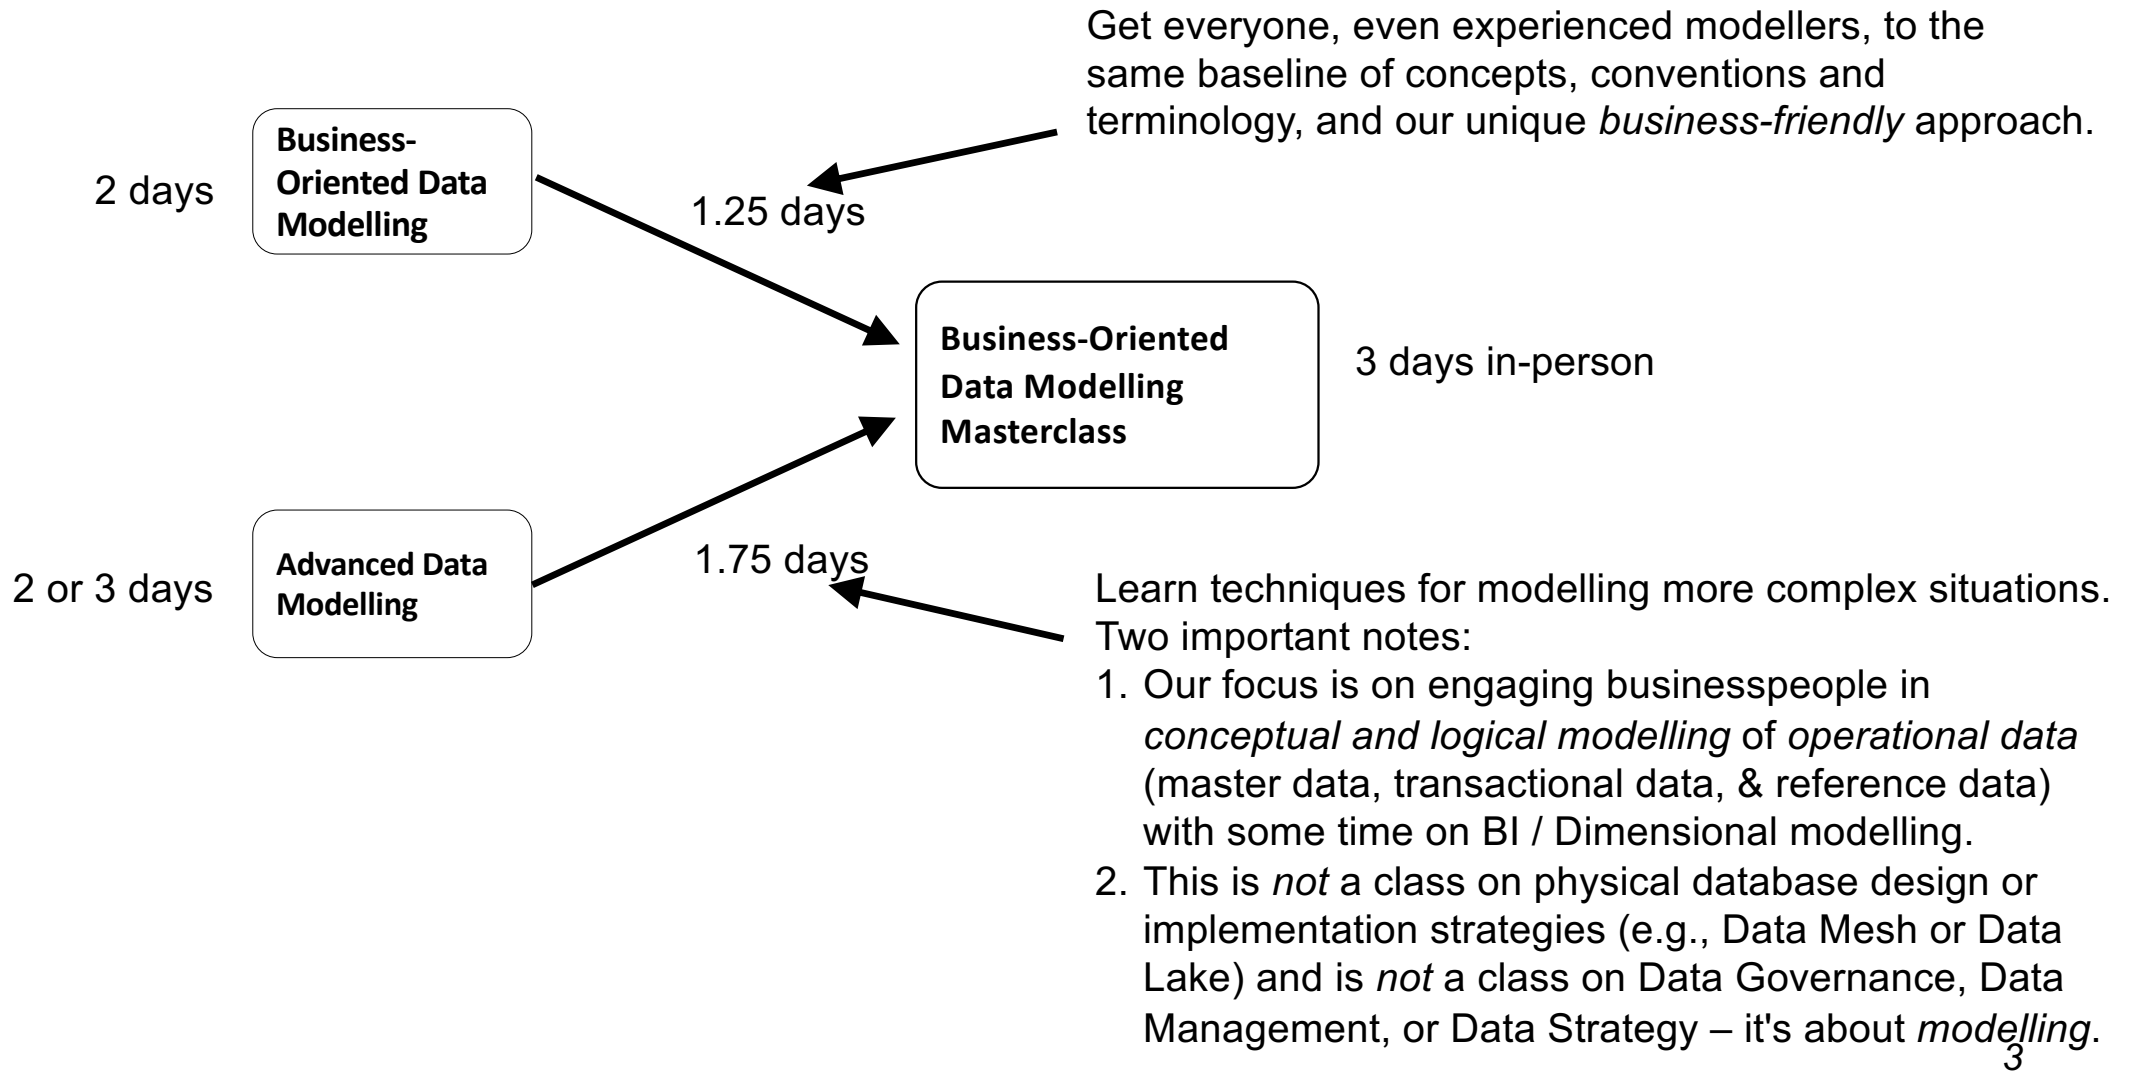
Get everyone, even experienced modellers, to the same baseline of concepts, conventions and terminology, and our unique *business-friendly* approach.

2 days

Business-Oriented Data Modelling

1.25 days

Business-Oriented Data Modelling Masterclass

3 days in-person

2 or 3 days

Advanced Data Modelling

1.75 days

Learn techniques for modelling more complex situations. Two important notes:

1. Our focus is on engaging businesspeople in *conceptual and logical modelling* of *operational data* (master data, transactional data, & reference data) with some time on BI / Dimensional modelling.
2. This is *not* a class on physical database design or implementation strategies (e.g., Data Mesh or Data Lake) and is *not* a class on Data Governance, Data Management, or Data Strategy – it's about *modelling*.

3